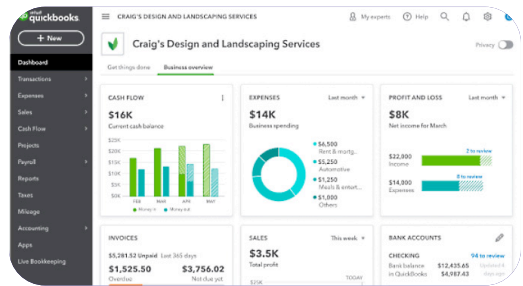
intuit quickbooks

+ New

Dashboard
Transactions
Expenses
Sales
Cash Flow
Projects
Payroll
Reports
Taxes
Mileage
Accounting
Apps
Live Bookkeeping

CRAIG'S DESIGN AND LANDSCAPING SERVICES

My experts
Help

Craig's Design and Landscaping Services

Privacy

Get things done
Business overview

CASH FLOW
$16K
Current cash balance
$25K
$20K
$15K
$10K
$5K
$0
FEB
MAR
APR
MAY
Money in
Money out

EXPENSES
Last month
$14K
Business spending
$6,500
Rent & mortg...
$5,250
Automotive
$1,250
Meals & entert...
$1,000
Others

PROFIT AND LOSS
Last month
$8K
Net income for March
$22,900
Income
2 to review
$14,400
Expenses
8 to review

INVOICES
$5,281.52 Unpaid Last 365 days
$1,525.50
Overdue
$3,756.02
Not due yet

SALES
This week
$3.5K
Total profit

BANK ACCOUNTS
CHECKING
94 to review
Bank balance
in QuickBooks
$4,987.43